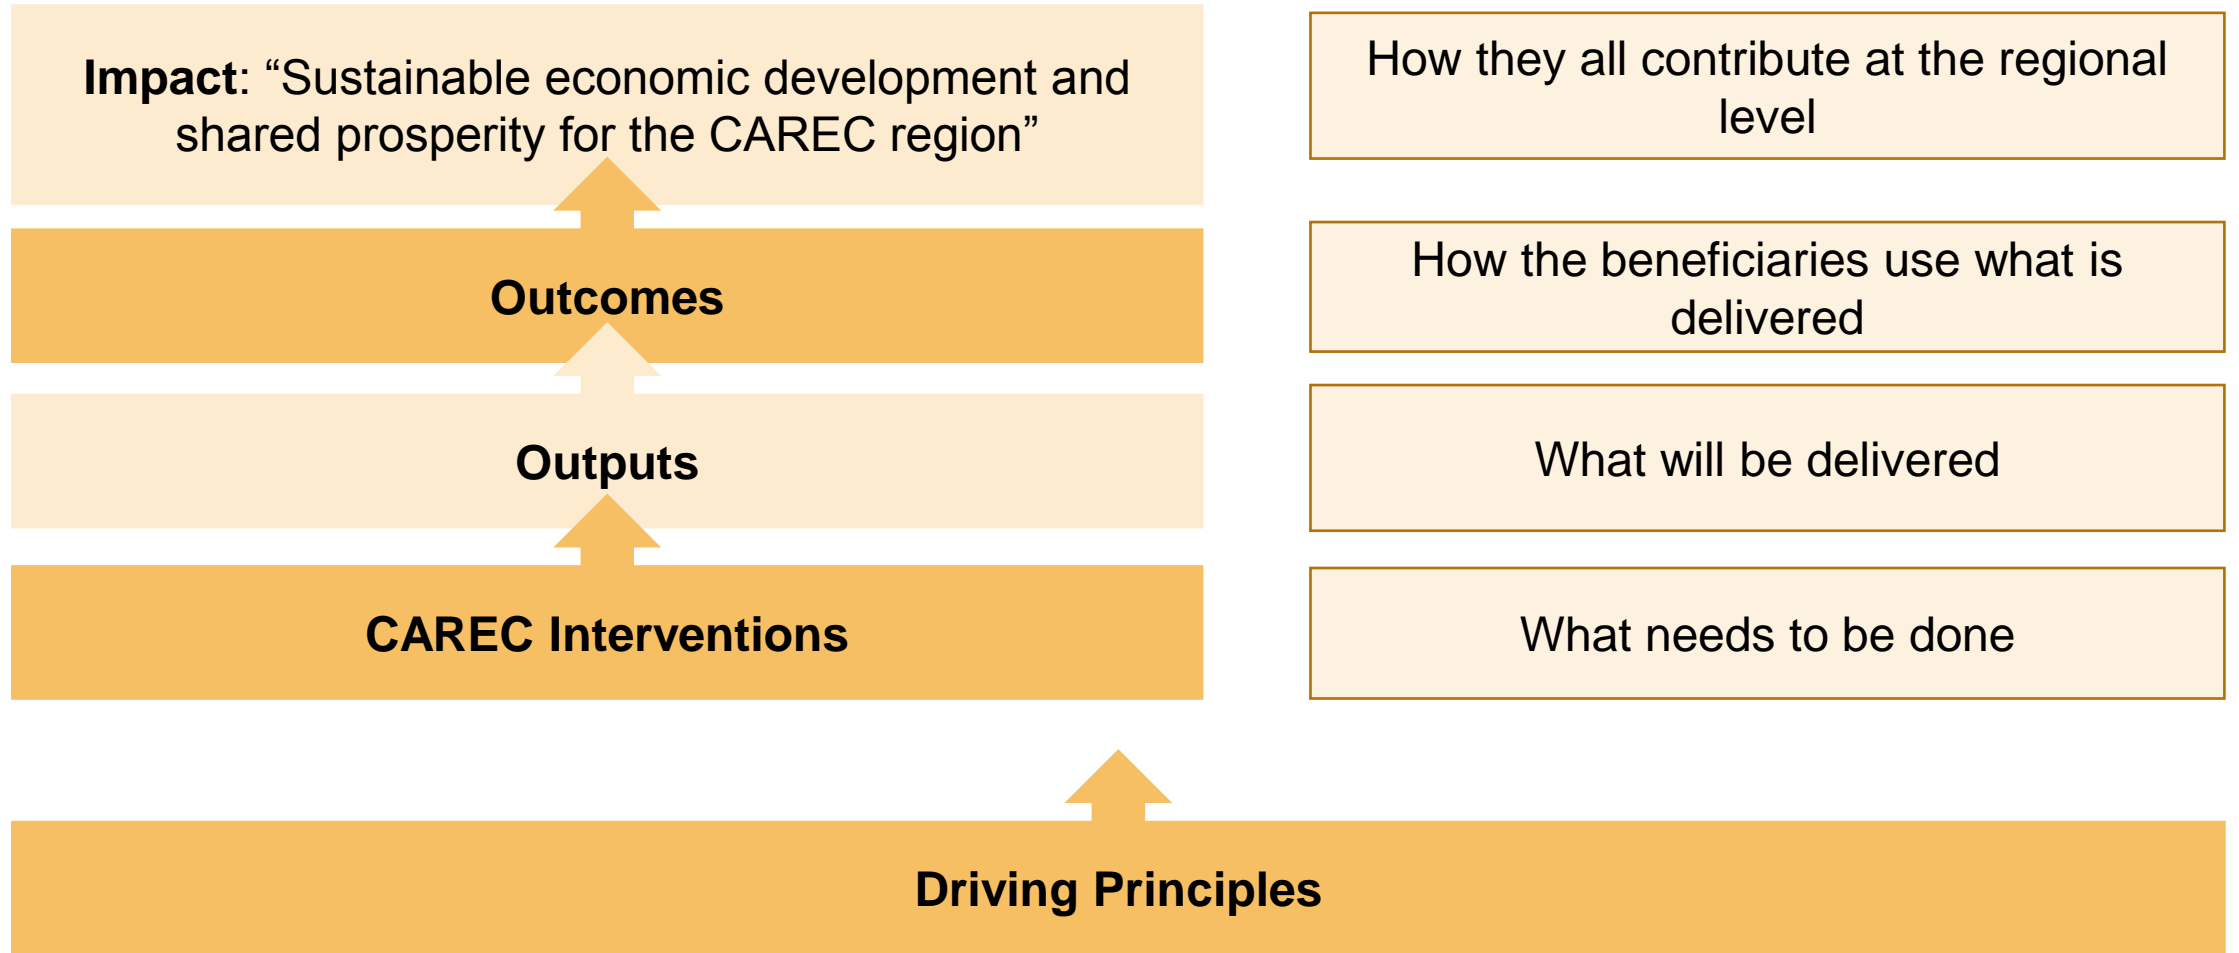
**Impact**: “Sustainable economic development and shared prosperity for the CAREC region”

How they all contribute at the regional level

**Outcomes**

How the beneficiaries use what is delivered

**Outputs**

What will be delivered

**CAREC Interventions**

What needs to be done

**Driving Principles**